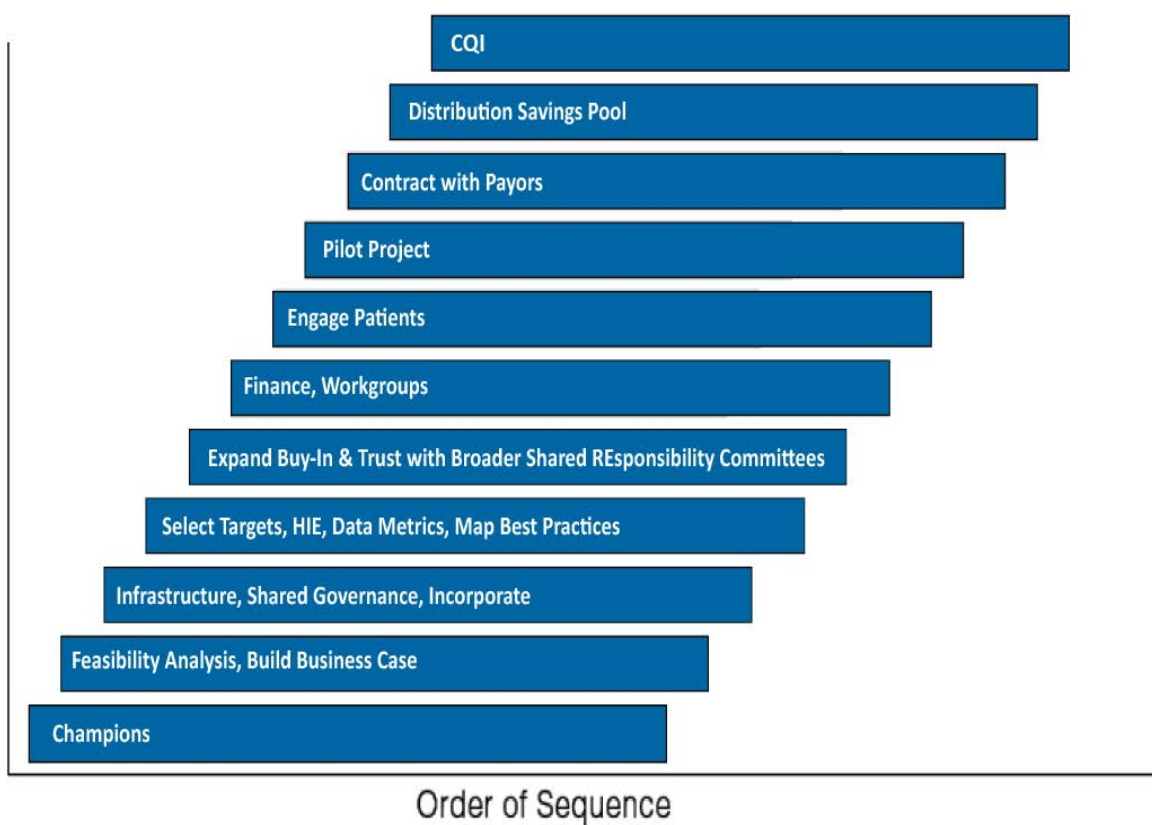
CQI

Distribution Savings Pool

Contract with Payors

Pilot Project

Engage Patients

Finance, Workgroups

Expand Buy-In & Trust with Broader Shared REsponsibility Committees

Select Targets, HIE, Data Metrics, Map Best Practices

Infrastructure, Shared Governance, Incorporate

Feasibility Analysis, Build Business Case

Champions

Order of Sequence